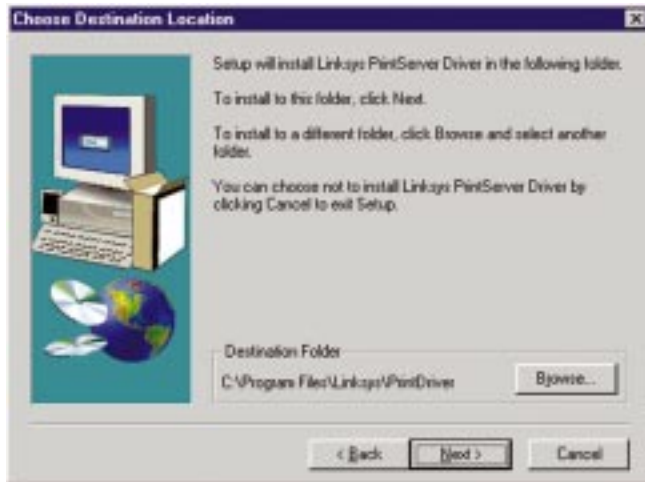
Choose Destination Location

Setup will install Linksys PrintServer Driver in the following folder.

To install to this folder, click Next.

To install to a different folder, click Browse and select another folder.

You can choose not to install Linksys PrintServer Driver by clicking Cancel to exit Setup.

Destination Folder

C:\Program Files\Linksys\PrintDriver

Browse...

< Back

Next >

Cancel